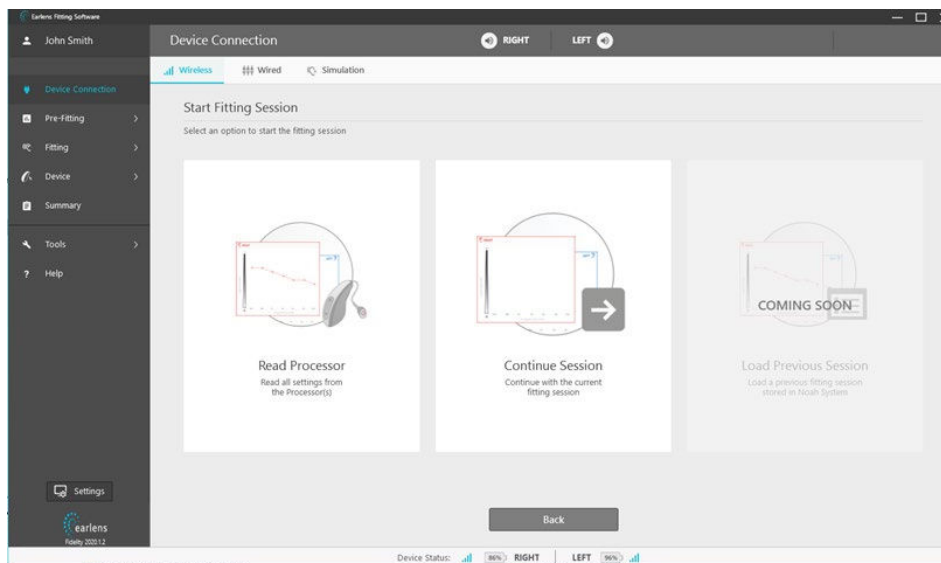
Earlens Fitting Software

John Smith

Device Connection

RIGHT

LEFT

Wireless

Wired

Simulation

Device Connection

Pre-Fitting

Fitting

Device

Summary

Tools

Help

Start Fitting Session

Select an option to start the fitting session

Read Processor

Read all settings from the Processor(s)

Continue Session

Continue with the current fitting session

COMING SOON

Load Previous Session

Load a previous fitting session stored in Noah System

Settings

earlens

Fidelity 2020.1.2

Back

Device Status: 86% RIGHT | LEFT 96%